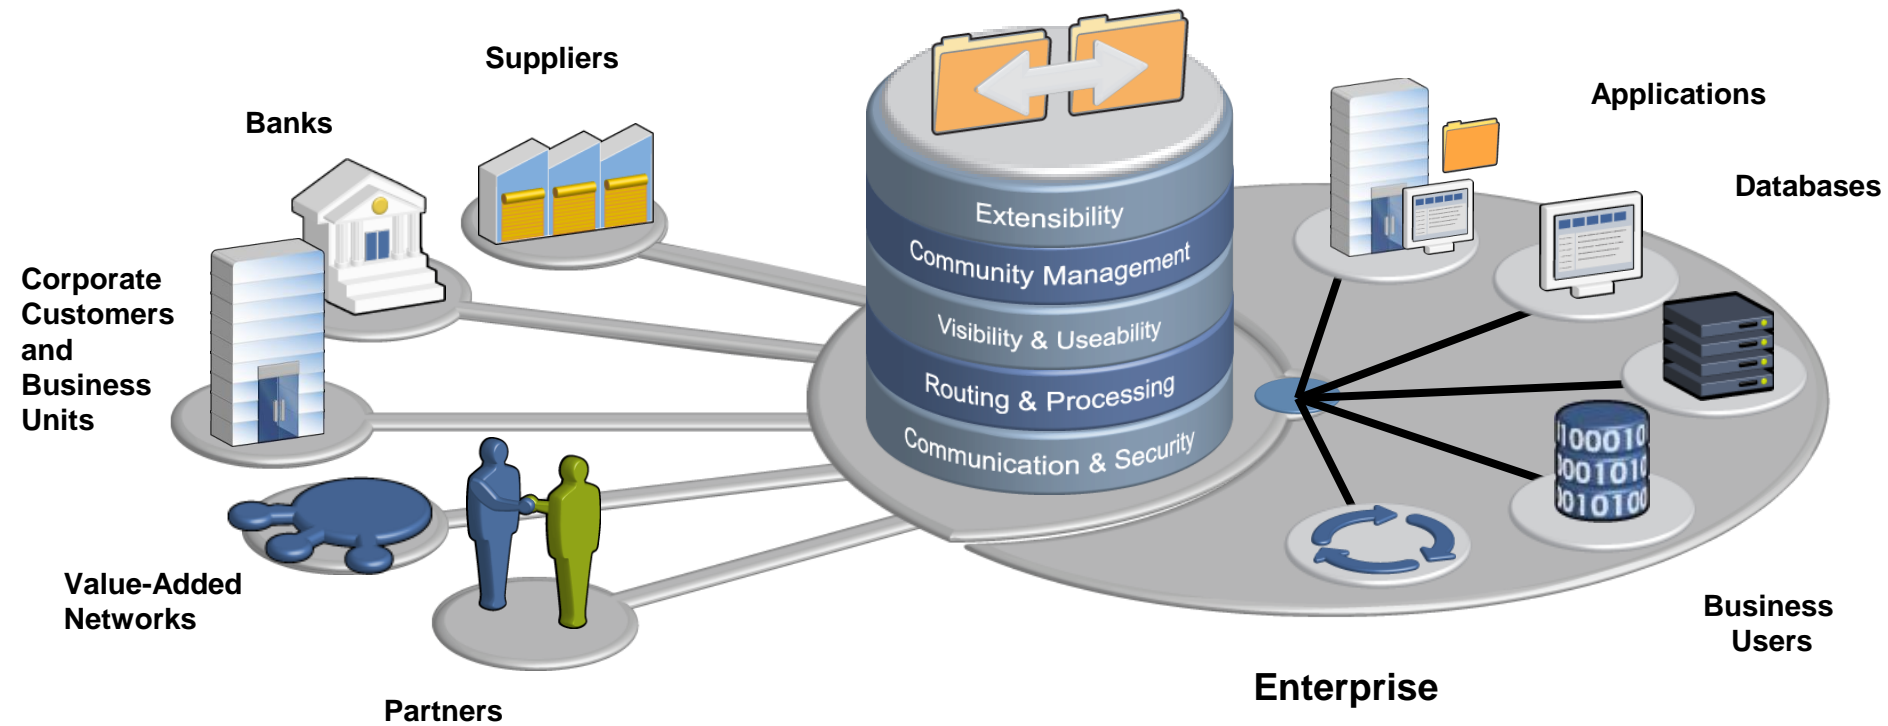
Suppliers

Banks

Corporate Customers and Business Units

Value-Added Networks

Partners

Extensibility

Community Management

Visibility & Useability

Routing & Processing

Communication & Security

Applications

Databases

100010
001010
010100

Business Users

Enterprise